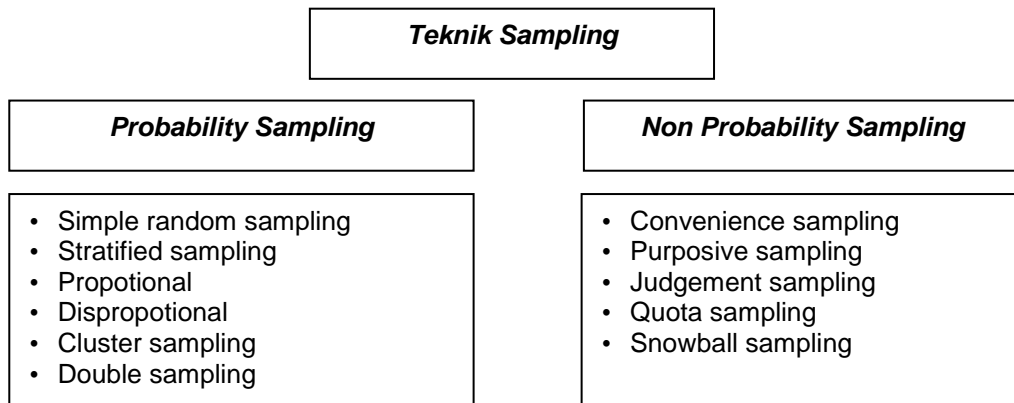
Teknik Sampling

Probability Sampling

- Simple random sampling
- Stratified sampling
- Propotional
- Dispropotional
- Cluster sampling
- Double sampling

Non Probability Sampling

- Convenience sampling
- Purposive sampling
- Judgement sampling
- Quota sampling
- Snowball sampling